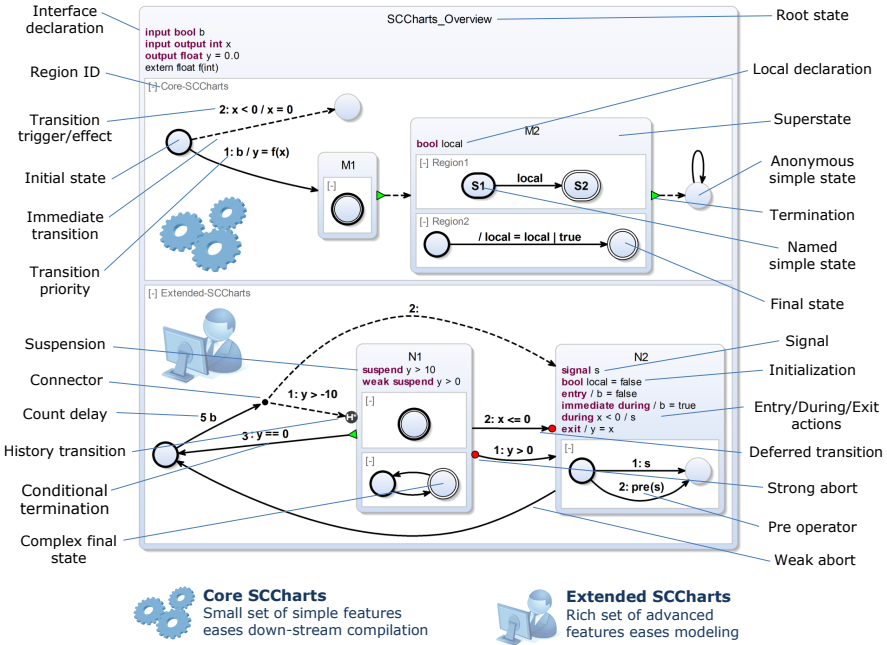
Interface declaration

SCCharts_Overview

input bool b
input output int x
output float y = 0.0
extern float f(int)

Root state

Region ID

[-] Core-SCCharts

Local declaration

Transition trigger/effect

2: x < 0 / x = 0

M2

bool local

Superstate

Initial state

1: b / y = f(x)

M1

[-]

[-] Region1

S1

local

S2

Anonymous simple state

Immediate transition

Termination

[-] Region2

/ local = local | true

Named simple state

Transition priority

Final state

[-] Extended-SCCharts

2:

Signal

Suspension

N1

suspend y > 10
weak suspend y > 0

N2

signal s
bool local = false
entry / b = false
immediate during / b = true
during x < 0 / s
exit / y = x

Initialization

Connector

1: y > -10

[-]

Count delay

5 b

2: x <= 0

Entry/During/Exit actions

History transition

3 : y == 0

H

Deferred transition

[-]

1: y > 0

[-]

1: s

Conditional termination

Strong abort

2: pre(s)

Pre operator

Complex final state

Weak abort

Core SCCharts
Small set of simple features eases down-stream compilation

Extended SCCharts
Rich set of advanced features eases modeling